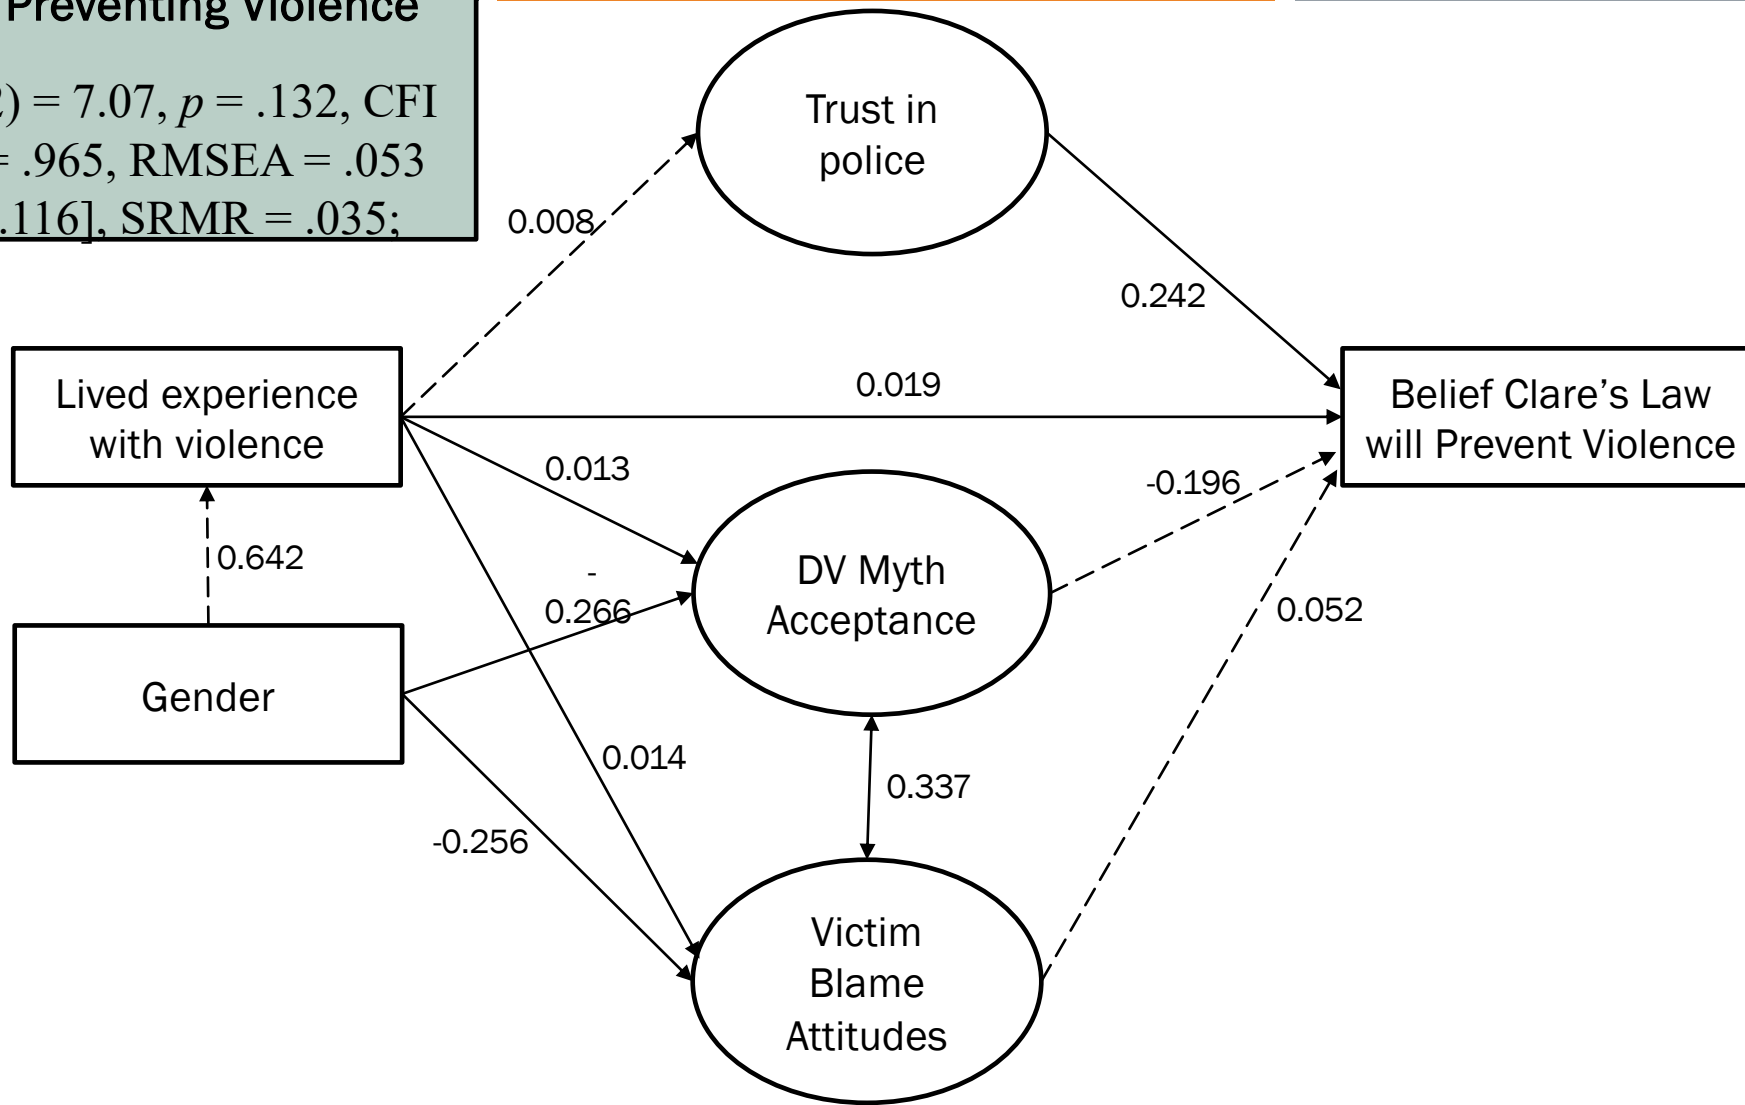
Preventing Violence

2) = 7.07, $p$ = .132, CFI = .965, RMSEA = .053 .116], SRMR = .035;

Trust in police

0.008

0.242

Lived experience with violence

0.019

Belief Clare's Law will Prevent Violence

0.013

-0.196

0.642

-
0.266

DV Myth Acceptance

0.052

Gender

0.014

0.337

-0.256

Victim Blame Attitudes